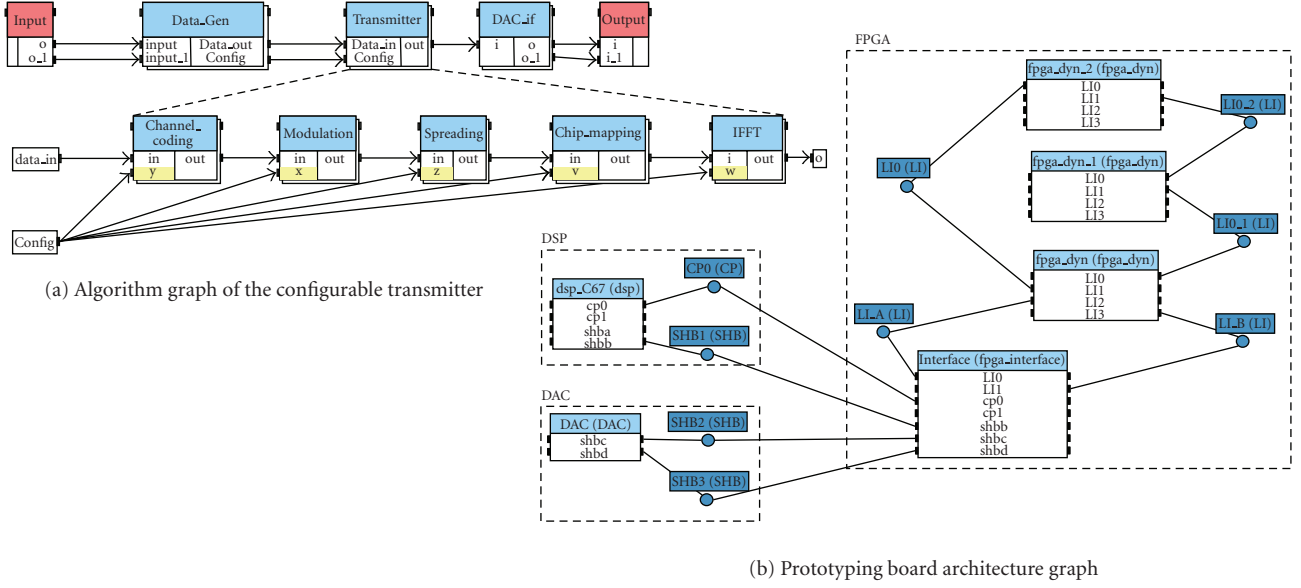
Input
o
o_1

Data_Gen
input
input_1
Data_out
Config

Transmitter
Data_in
Config
out

DAC_if
i
o
o_1

Output
i
i_1

data_in

Channel_coding
in
y
out

Modulation
in
x
out

Spreading
in
z
out

Chip_mapping
in
v
out

IFFT
i
w
out

o

Config

(a) Algorithm graph of the configurable transmitter

FPGA

fpga_dyn_2 (fpga_dyn)
LI0
LI1
LI2
LI3

LI0_2 (LI)

LI0 (LI)

fpga_dyn_1 (fpga_dyn)
LI0
LI1
LI2
LI3

LI0_1 (LI)

fpga_dyn (fpga_dyn)
LI0
LI1
LI2
LI3

LI_A (LI)

LI_B (LI)

DSP

CP0 (CP)

dsp_C67 (dsp)
cp0
cp1
shba
shbb

SHB1 (SHB)

Interface (fpga_interface)
LI0
LI1
cp0
cp1
shbb
shbc
shbd

DAC

DAC (DAC)
shbc
shbd

SHB2 (SHB)

SHB3 (SHB)

(b) Prototyping board architecture graph